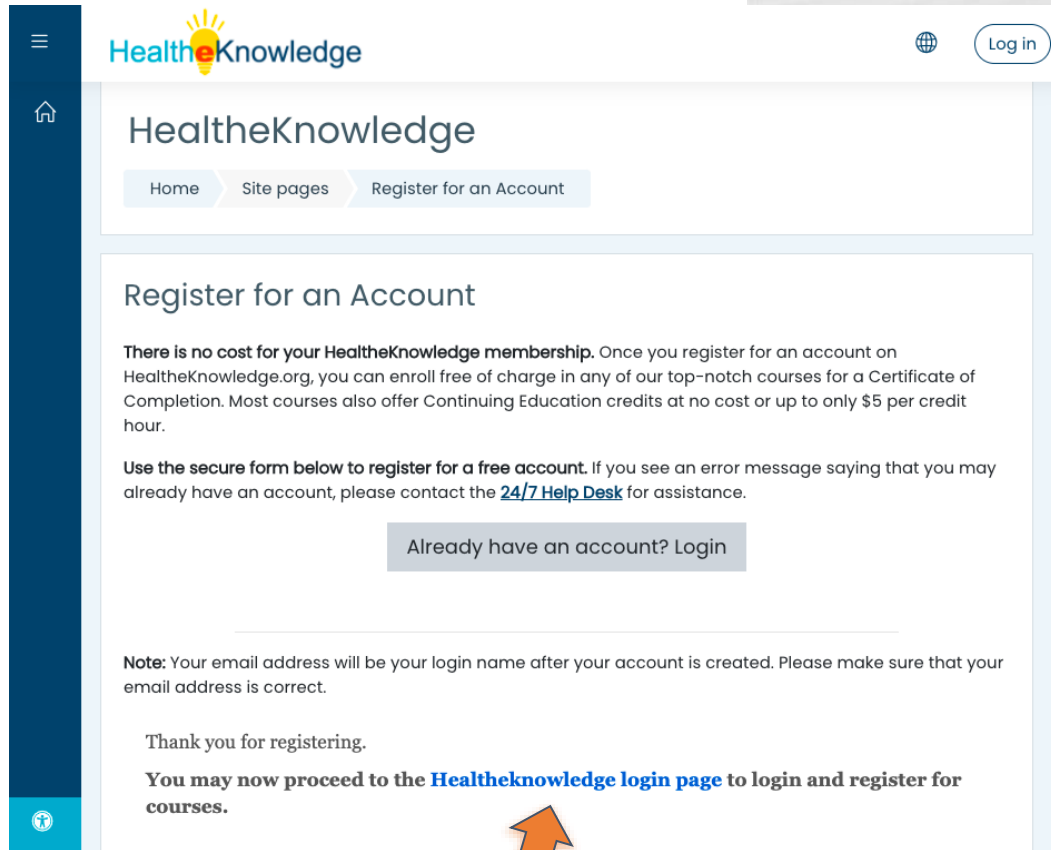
HealtheKnowledge

Log in

HealtheKnowledge

Home Site pages Register for an Account

Register for an Account

There is no cost for your HealtheKnowledge membership. Once you register for an account on HealtheKnowledge.org, you can enroll free of charge in any of our top-notch courses for a Certificate of Completion. Most courses also offer Continuing Education credits at no cost or up to only $5 per credit hour.

Use the secure form below to register for a free account. If you see an error message saying that you may already have an account, please contact the 24/7 Help Desk for assistance.

Already have an account? Login

Note: Your email address will be your login name after your account is created. Please make sure that your email address is correct.

Thank you for registering.

You may now proceed to the Healtheknowledge login page to login and register for courses.